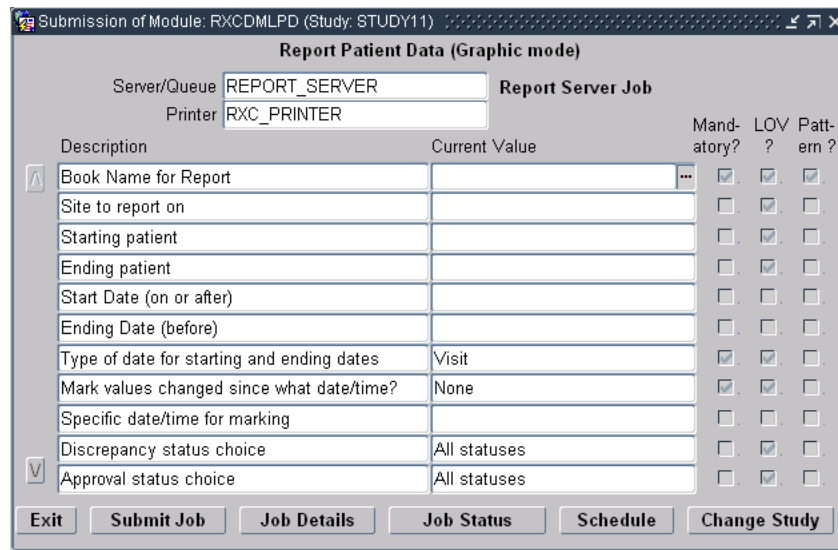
Submission of Module: RXCDMLPD (Study: STUDY11)

Report Patient Data (Graphic mode)

Server/Queue REPORT_SERVER
Report Server Job
Printer RXC_PRINTER

| Description | Current Value | Mandatory? | LOV ? | Pattern ? |
|---|---|---|---|---|
| Book Name for Report | | | | |
| Site to report on | | | | |
| Starting patient | | | | |
| Ending patient | | | | |
| Start Date (on or after) | | | | |
| Ending Date (before) | | | | |
| Type of date for starting and ending dates | Visit | | | |
| Mark values changed since what date/time? | None | | | |
| Specific date/time for marking | | | | |
| Discrepancy status choice | All statuses | | | |
| Approval status choice | All statuses | | | |

Exit | Submit Job | Job Details | Job Status | Schedule | Change Study